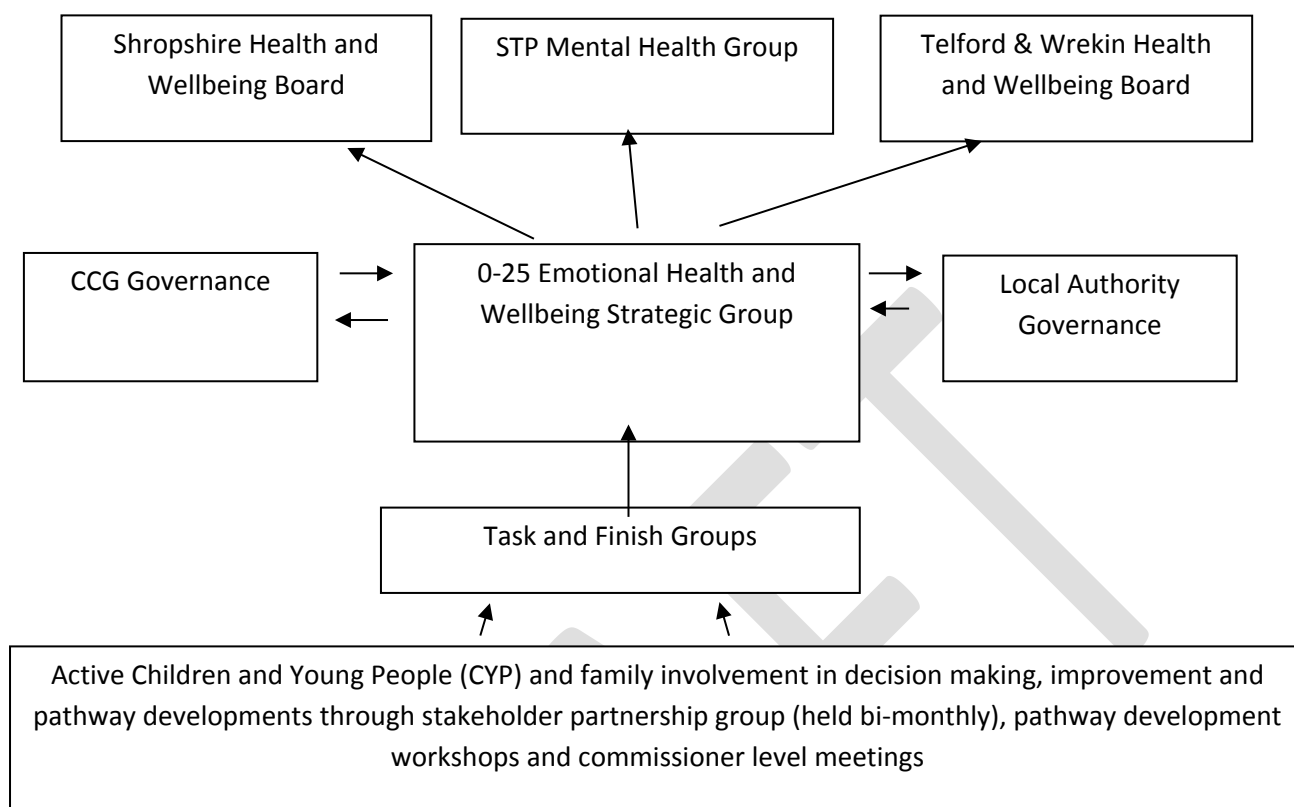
Shropshire Health and Wellbeing Board

STP Mental Health Group

Telford & Wrekin Health and Wellbeing Board

CCG Governance

0-25 Emotional Health and Wellbeing Strategic Group

Local Authority Governance

Task and Finish Groups

Active Children and Young People (CYP) and family involvement in decision making, improvement and pathway developments through stakeholder partnership group (held bi-monthly), pathway development workshops and commissioner level meetings